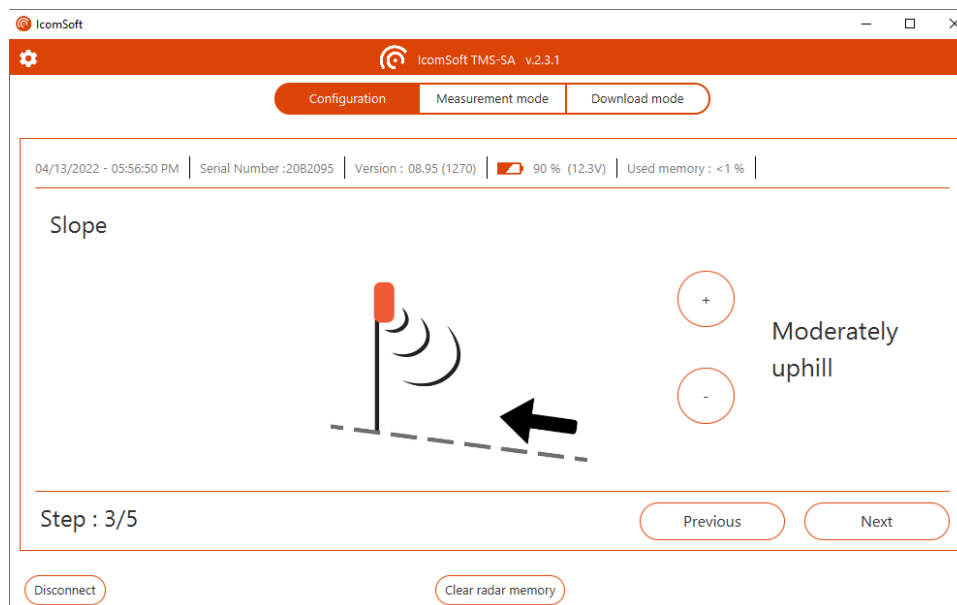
IcomSoft

IcomSoft TMS-SA v.2.3.1

Configuration | Measurement mode | Download mode

04/13/2022 - 05:56:50 PM | Serial Number :20B2095 | Version : 08.95 (1270) | 90 % (12.3V) | Used memory : <1 %

Slope

+

Moderately uphill

-

Step : 3/5

Previous

Next

Disconnect

Clear radar memory